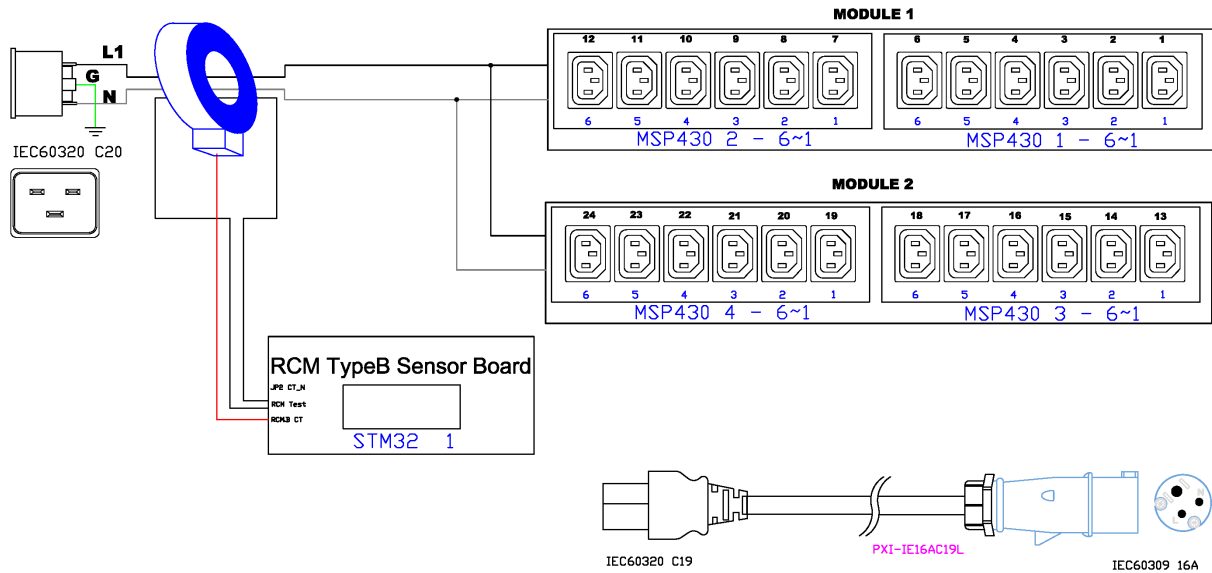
MODULE 1

12 11 10 9 8 7
6 5 4 3 2 1
MSP430 2 - 6~1

6 5 4 3 2 1
6 5 4 3 2 1
MSP430 1 - 6~1

L1
G
N

IEC60320 C20

MODULE 2

24 23 22 21 20 19
6 5 4 3 2 1
MSP430 4 - 6~1

18 17 16 15 14 13
6 5 4 3 2 1
MSP430 3 - 6~1

RCM TypeB Sensor Board
JP2 CT_N
RCM Test
RCM3 CT
STM32 1

IEC60320 C19
PXI-IE16AC19L
IEC60309 16A